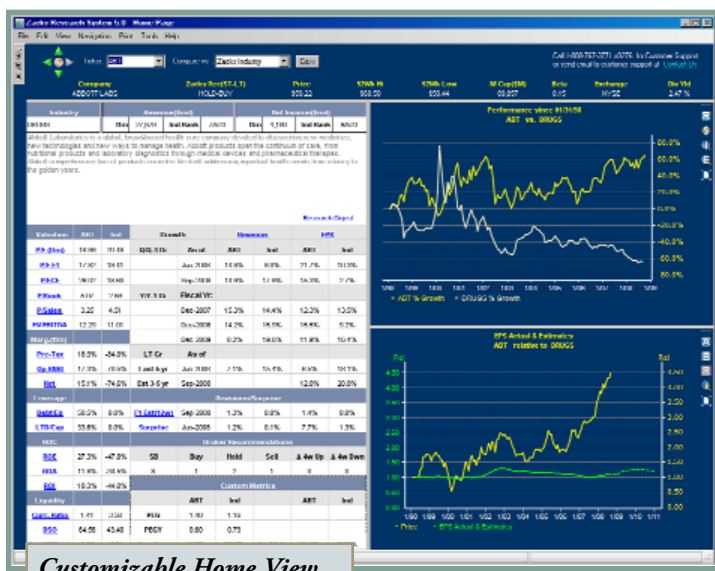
Zacks Research System 5.0 - Home Page

File Edit View Navigation Print Tools Help

Ticker: ABT Compare: Zacks Industry Go

Call 1-800-767-3771 x9276 for Customer Support or send email to customer support at Contact Us

| Company | Zacks Rec(ST-LT) | Price | 52Wk Hi | 52Wk Low | M Cap($M) | Beta | Exchange | Div Yld |
|---|---|---|---|---|---|---|---|---|
| ABBOTT LABS | HOLD-BUY | 959.22 | 968.20 | 950.44 | 89,857 | 0.45 | NYSE | 2.47 % |

Industry | Revenue(Seek) | Net Income(Seek)

Abbott Laboratories is a global, broad-based health care company devoted to discovering new medicines, new technologies and new ways to manage health. Abbott products span the continuum of care, from nutritional products and laboratory diagnostics through medical devices and pharmaceutical therapies.

Research Report

| Valuation | ABT | Ind | Growth | | Revenues | | EPS | |
|---|---|---|---|---|---|---|---|---|
| P/E (Est) | | | Q/Q, 1-Yr | Acual | ABT | Ind | ABT | Ind |
| P/CF | | | | Jun 2008 | 14.0% | | 21.7% | |
| P/Sales | 3.25 | 4.51 | Y/Y, 1-Yr | Fiscal Yr: | | | | |
| | | | | Dec-2007 | 15.3% | 14.4% | 12.3% | 13.0% |
| | | | | Dec-2008 | 14.7% | 15.5% | 15.6% | |
| | | | | Dec-2009 | | | | |
| Margins(TTM) | | | LT Gr | As of | | | | |
| Pre-Tax | 18.5% | -54.8% | | | | | | |
| Op. Mgn | | | Last 5 yr | Jun 2008 | | | | |
| Net | 15.1% | -74.5% | Est 3-5 yr | Sep-2008 | | | 12.0% | 20.0% |
| Leverage | | | | Revisions/Surprise | | | | |
| Debt/Eq | 50.2% | 8.0% | | 1.2% | 0.8% | | 1.4% | 0.8% |
| LTD/Cap | 33.5% | 8.0% | Surprise | Jun-2008 | 1.2% | 0.8% | 7.7% | 1.3% |
| ROE | 27.3% | -47.8% | SB | Buy | Hold | Sell | & 4w Up | & 4w Dwn |
| ROA | | | 3 | 1 | 7 | 1 | 0 | 0 |
| ROI | 18.3% | -44.0% | | Custom Metrics | | | | |
| Liquidity | | | | ABT | Ind | | ABT | Ind |
| Curr. Ratio | 1.43 | 3.50 | PEG | 1.46 | 1.15 | | | |
| BSQ | 64.56 | 43.48 | PEGY | 0.80 | 0.75 | | | |

Performance since 01/28/08
ABT vs. DRUGS

80.0%, 60.0%, 40.0%, 20.0%, 0.0%, -20.0%, -40.0%, -60.0%, 80.0%

ABT % Growth    DRUGS % Growth

EPS Actual & Estimates
ABT relative to DRUGS

Rel
4.50, 4.00, 3.50, 3.00, 2.50, 2.00, 1.50, 1.00, 0.50

Rel
4.50, 4.00, 3.50, 3.00, 2.50, 2.00, 1.50, 1.00, 0.50, 0.00

1/98 1/99 1/00 1/01 1/02 1/03 1/04 1/05 1/06 1/07 1/08 1/09 1/10 1/11

Price    EPS Actual & Estimates

Customizable Home View